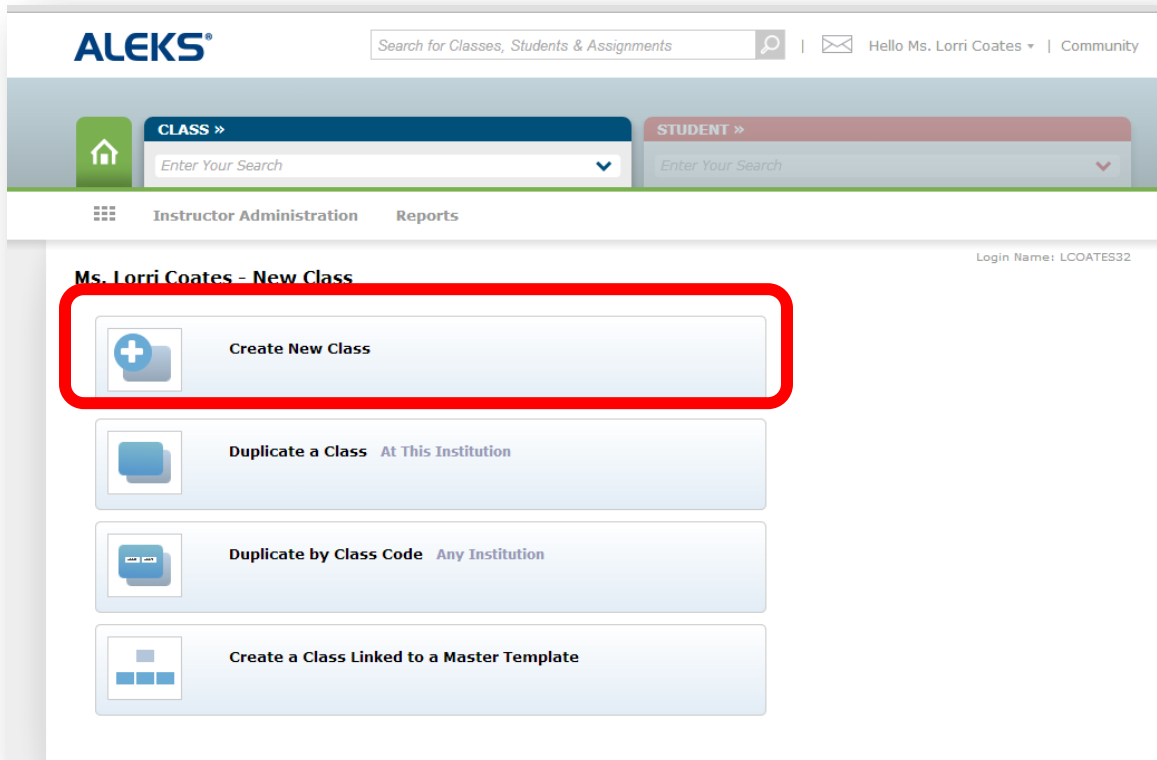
ALEKS®

Search for Classes, Students & Assignments | Hello Ms. Lorri Coates ▾ | Community

CLASS »
Enter Your Search

STUDENT »
Enter Your Search

Instructor Administration Reports

Login Name: LCOATES32

Ms. Lorri Coates - New Class

Create New Class

Duplicate a Class At This Institution

Duplicate by Class Code Any Institution

Create a Class Linked to a Master Template